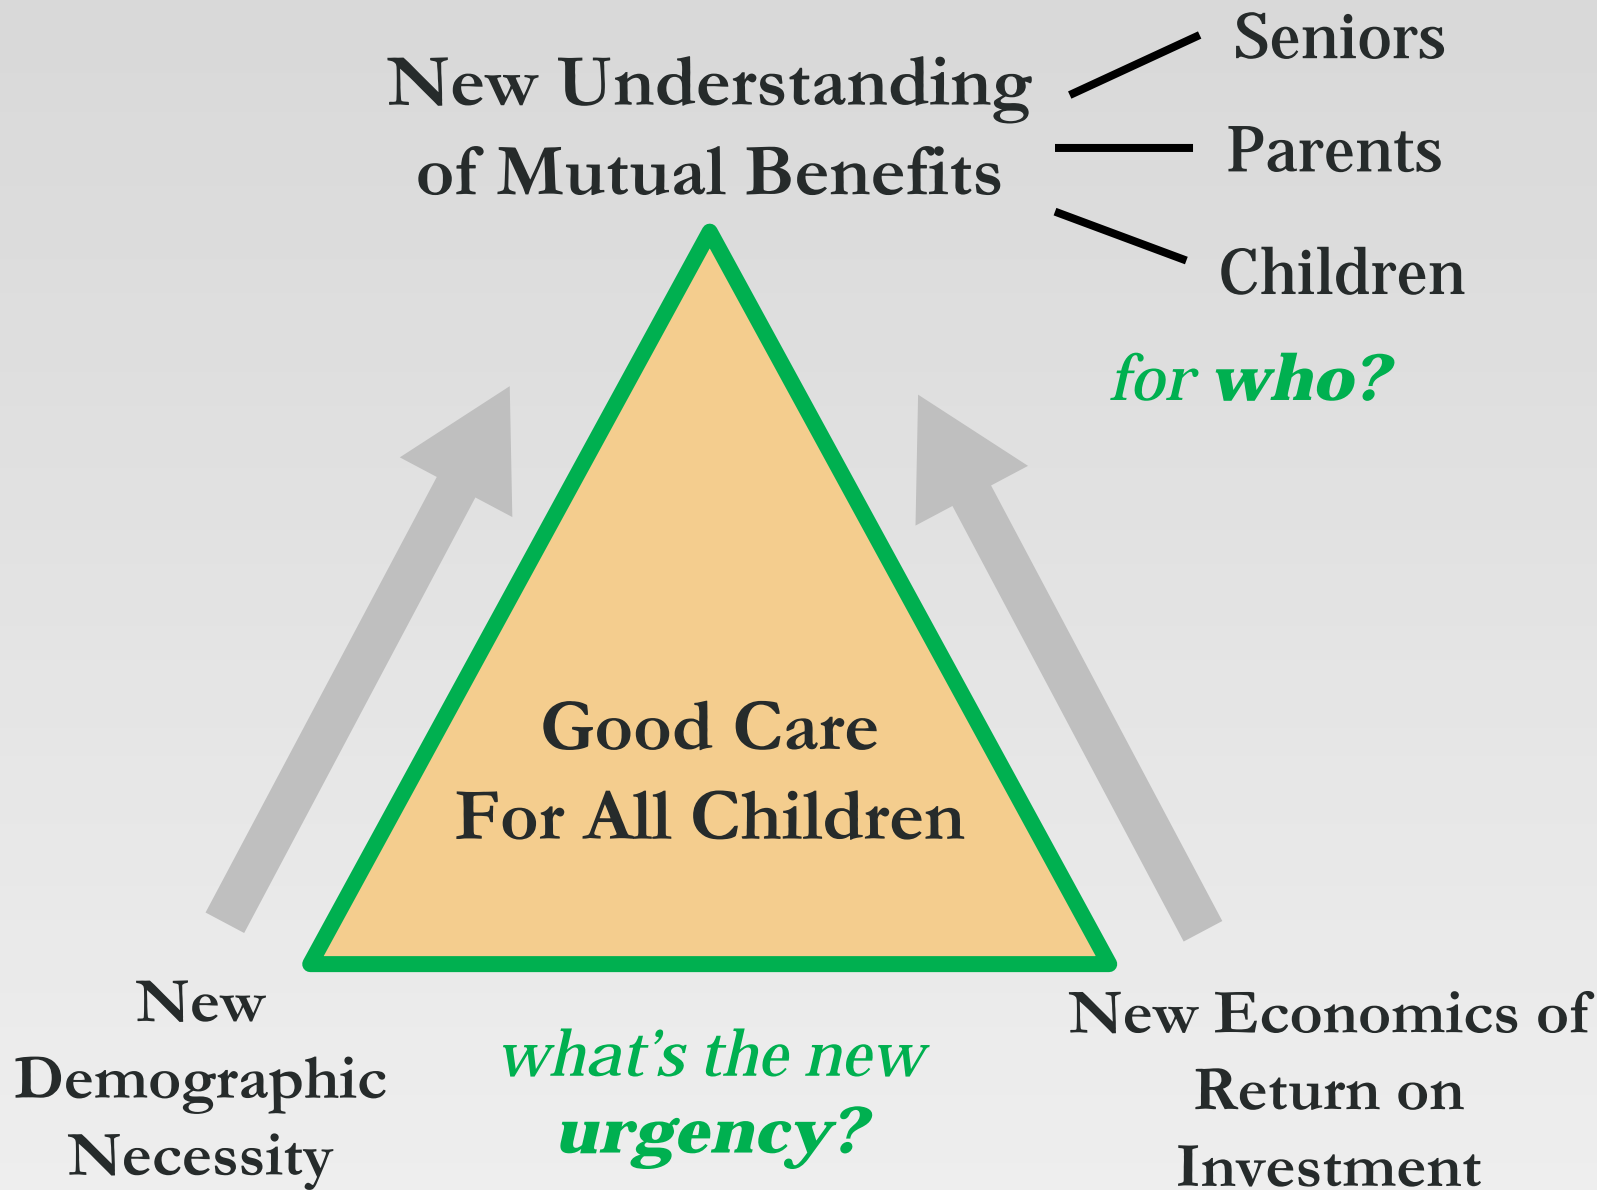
New Understanding of Mutual Benefits

Seniors

Parents

Children

for **who?**

Good Care For All Children

New Demographic Necessity

what's the new **urgency?**

New Economics of Return on Investment